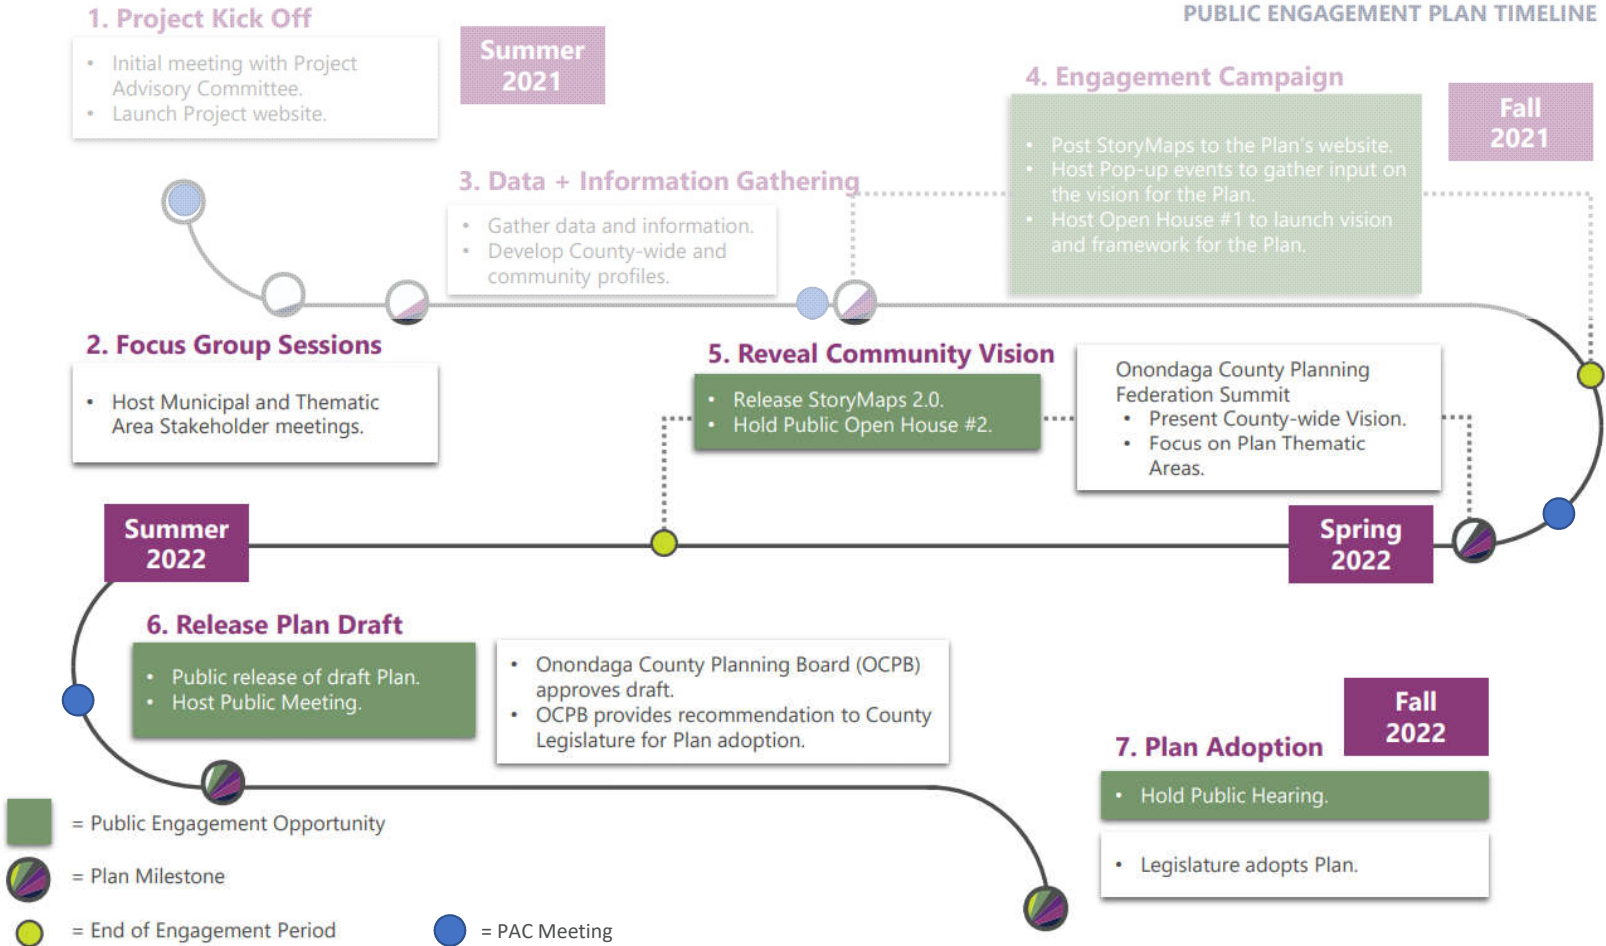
PUBLIC ENGAGEMENT PLAN TIMELINE

1. Project Kick Off

- Initial meeting with Project Advisory Committee.
- Launch Project website.

Summer 2021

3. Data + Information Gathering

- Gather data and information.
- Develop County-wide and community profiles.

4. Engagement Campaign

- Post StoryMaps to the Plan's website.
- Host Pop-up events to gather input on the vision for the Plan.
- Host Open House #1 to launch vision and framework for the Plan.

Fall 2021

2. Focus Group Sessions

- Host Municipal and Thematic Area Stakeholder meetings.

5. Reveal Community Vision

- Release StoryMaps 2.0.
- Hold Public Open House #2.

Onondaga County Planning Federation Summit

- Present County-wide Vision.
- Focus on Plan Thematic Areas.

Summer 2022

Spring 2022

6. Release Plan Draft

- Public release of draft Plan.
- Host Public Meeting.

- Onondaga County Planning Board (OCPB) approves draft.
- OCPB provides recommendation to County Legislature for Plan adoption.

Fall 2022

7. Plan Adoption

- Hold Public Hearing.

- Legislature adopts Plan.

= Public Engagement Opportunity

= Plan Milestone

= End of Engagement Period

= PAC Meeting